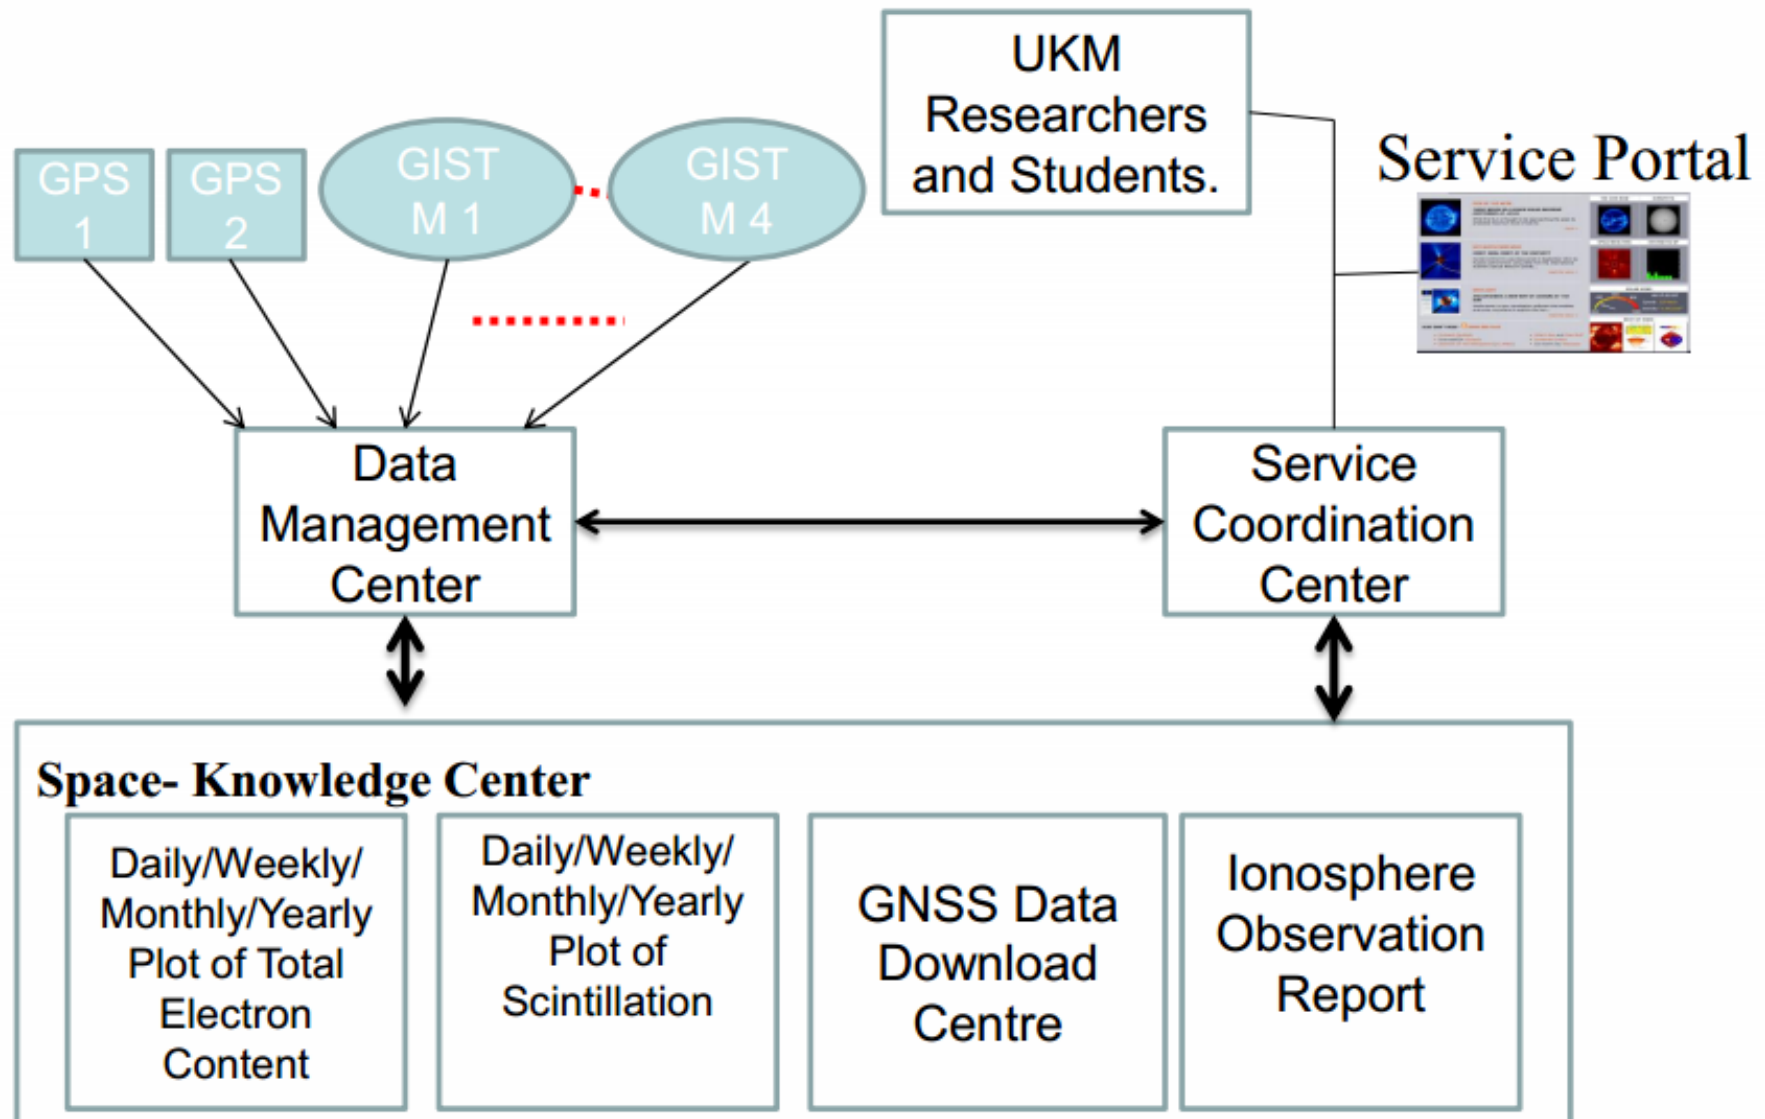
GPS 1

GPS 2

GIST M 1

GIST M 4

UKM Researchers and Students.

Service Portal

Data Management Center

Service Coordination Center

Space- Knowledge Center

Daily/Weekly/ Monthly/Yearly Plot of Total Electron Content

Daily/Weekly/ Monthly/Yearly Plot of Scintillation

GNSS Data Download Centre

Ionosphere Observation Report